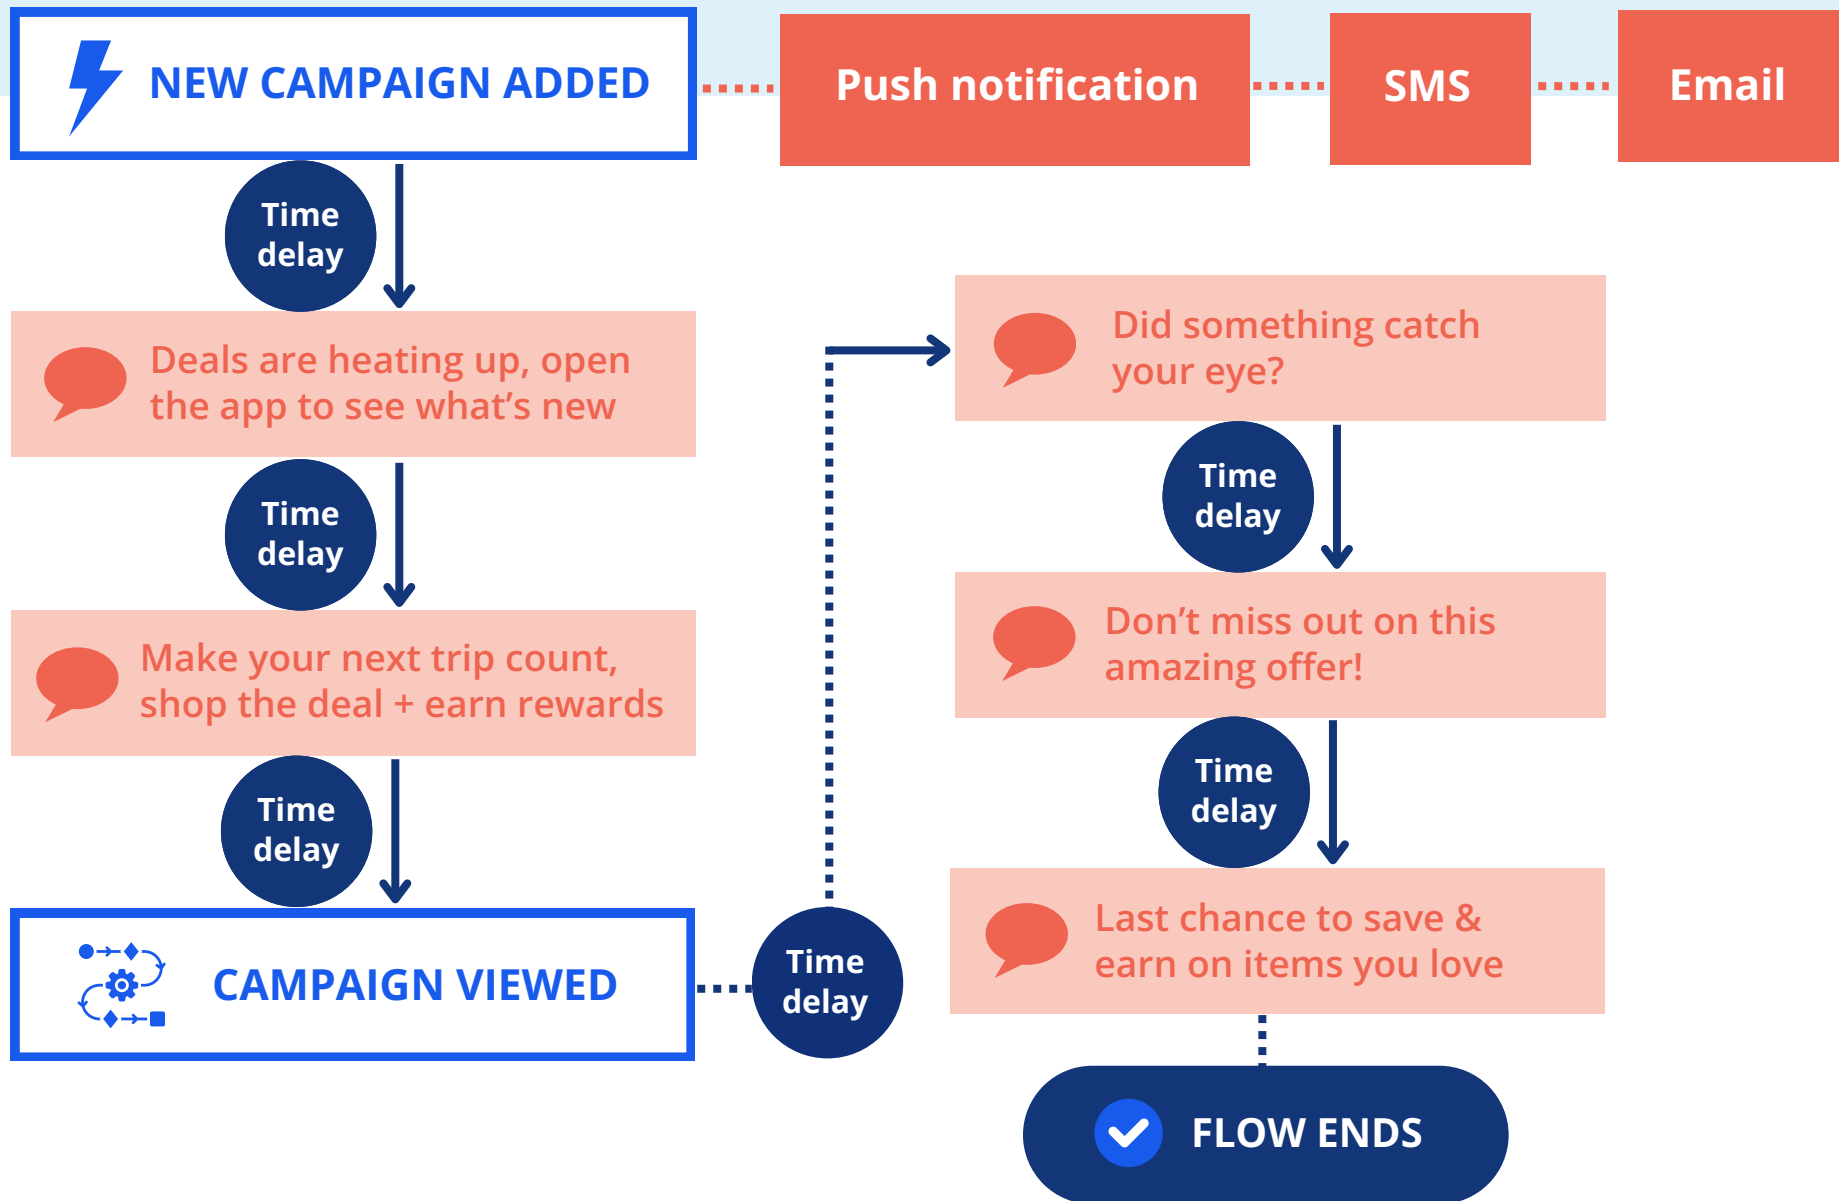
NEW CAMPAIGN ADDED

Push notification

SMS

Email

Time delay

Deals are heating up, open the app to see what's new

Time delay

Make your next trip count, shop the deal + earn rewards

Time delay

CAMPAIGN VIEWED

Time delay

Did something catch your eye?

Time delay

Don't miss out on this amazing offer!

Time delay

Last chance to save & earn on items you love

FLOW ENDS